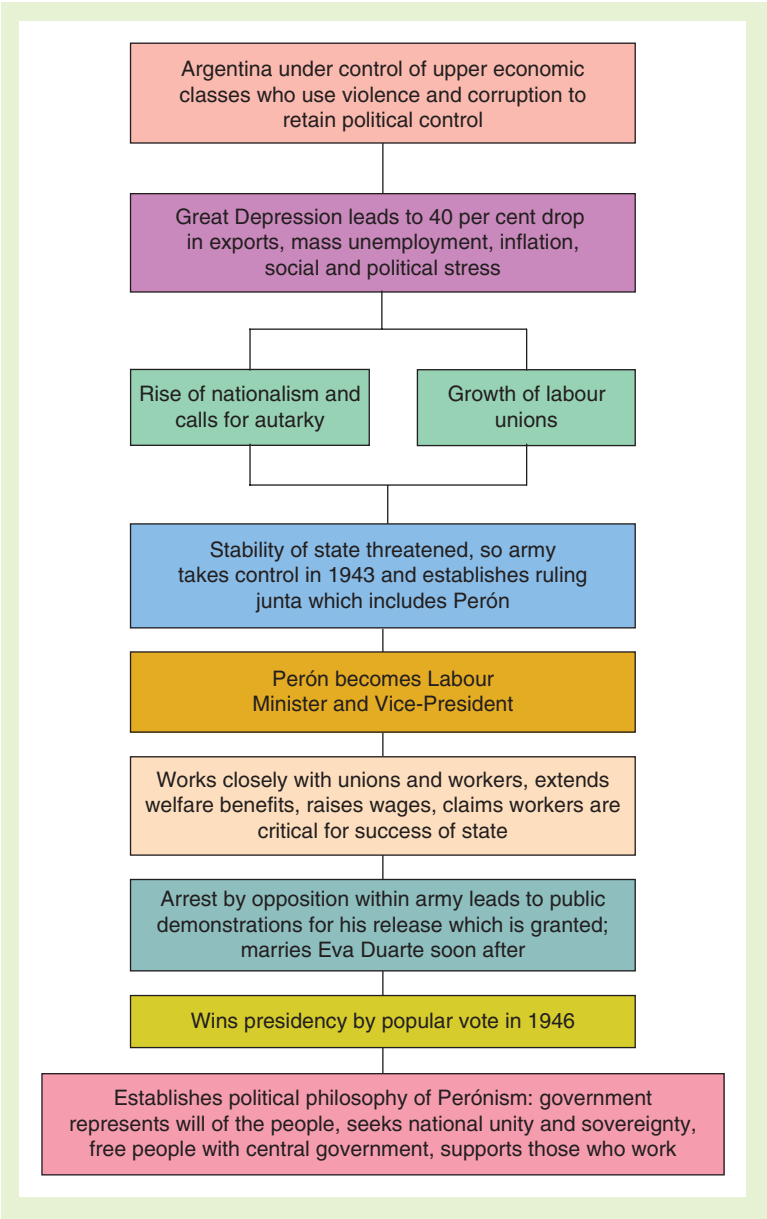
Argentina under control of upper economic classes who use violence and corruption to retain political control

Great Depression leads to 40 per cent drop in exports, mass unemployment, inflation, social and political stress

Rise of nationalism and calls for autarky

Growth of labour unions

Stability of state threatened, so army takes control in 1943 and establishes ruling junta which includes Perón

Perón becomes Labour Minister and Vice-President

Works closely with unions and workers, extends welfare benefits, raises wages, claims workers are critical for success of state

Arrest by opposition within army leads to public demonstrations for his release which is granted; marries Eva Duarte soon after

Wins presidency by popular vote in 1946

Establishes political philosophy of Perónism: government represents will of the people, seeks national unity and sovereignty, free people with central government, supports those who work